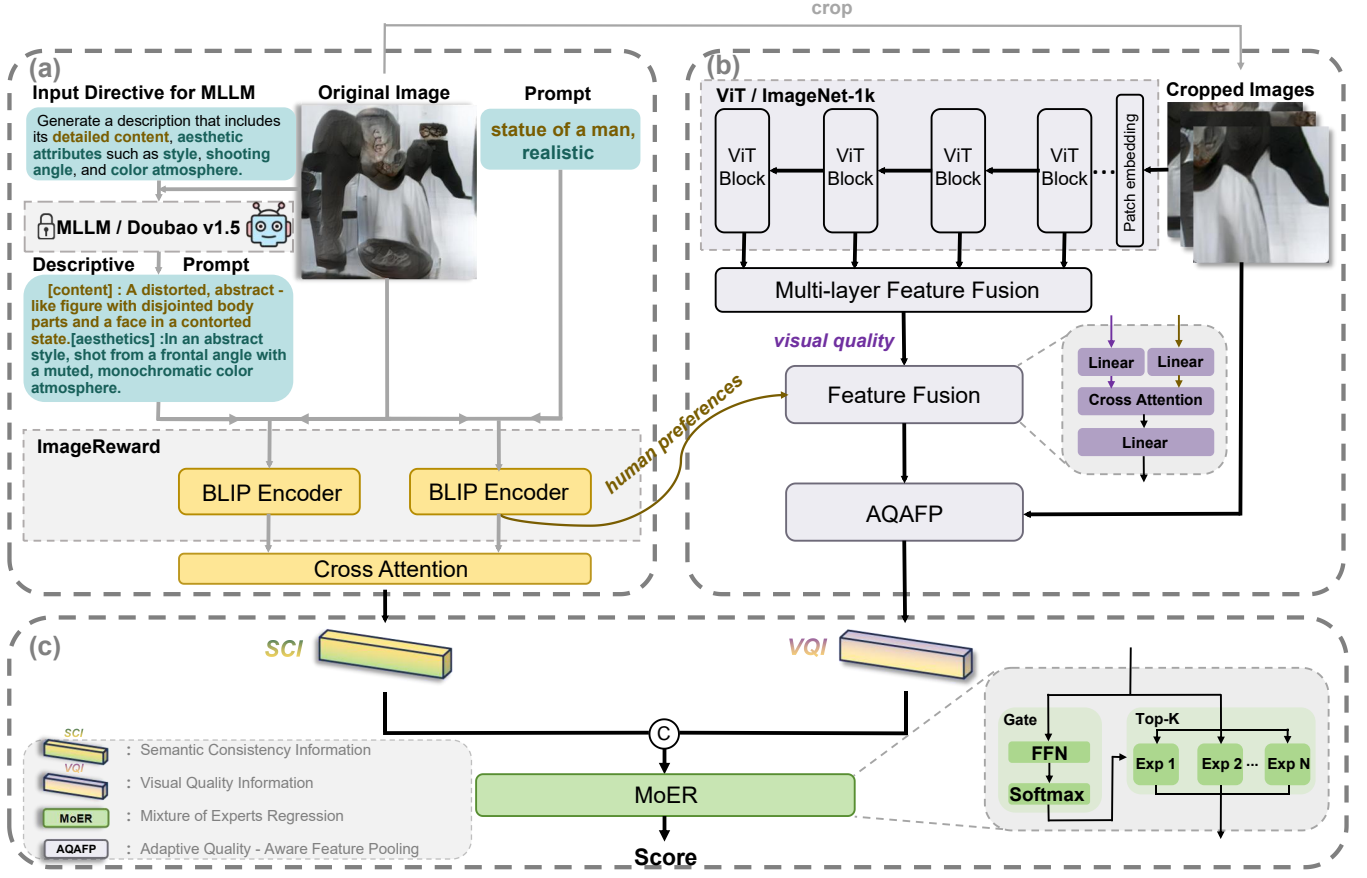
crop

(a)

Input Directive for MLLM

Generate a description that includes its detailed content, aesthetic attributes such as style, shooting angle, and color atmosphere.

Original Image

Prompt

statue of a man, realistic

MLLM / Doubao v1.5

Descriptive Prompt

[content] : A distorted, abstract - like figure with disjointed body parts and a face in a contorted state.[aesthetics] :In an abstract style, shot from a frontal angle with a muted, monochromatic color atmosphere.

ImageReward

BLIP Encoder

BLIP Encoder

Cross Attention

human preferences

(b)

ViT / ImageNet-1k

ViT Block

ViT Block

ViT Block

ViT Block

Patch embedding

Cropped Images

Multi-layer Feature Fusion

visual quality

Feature Fusion

Linear

Linear

Cross Attention

Linear

AQAFP

(c)

SCI

VQI

C

MoER

Score

SCI : Semantic Consistency Information

VQI : Visual Quality Information

MoER : Mixture of Experts Regression

AQAFP : Adaptive Quality - Aware Feature Pooling

Gate

FFN

Softmax

Top-K

Exp 1

Exp 2 ...

Exp N